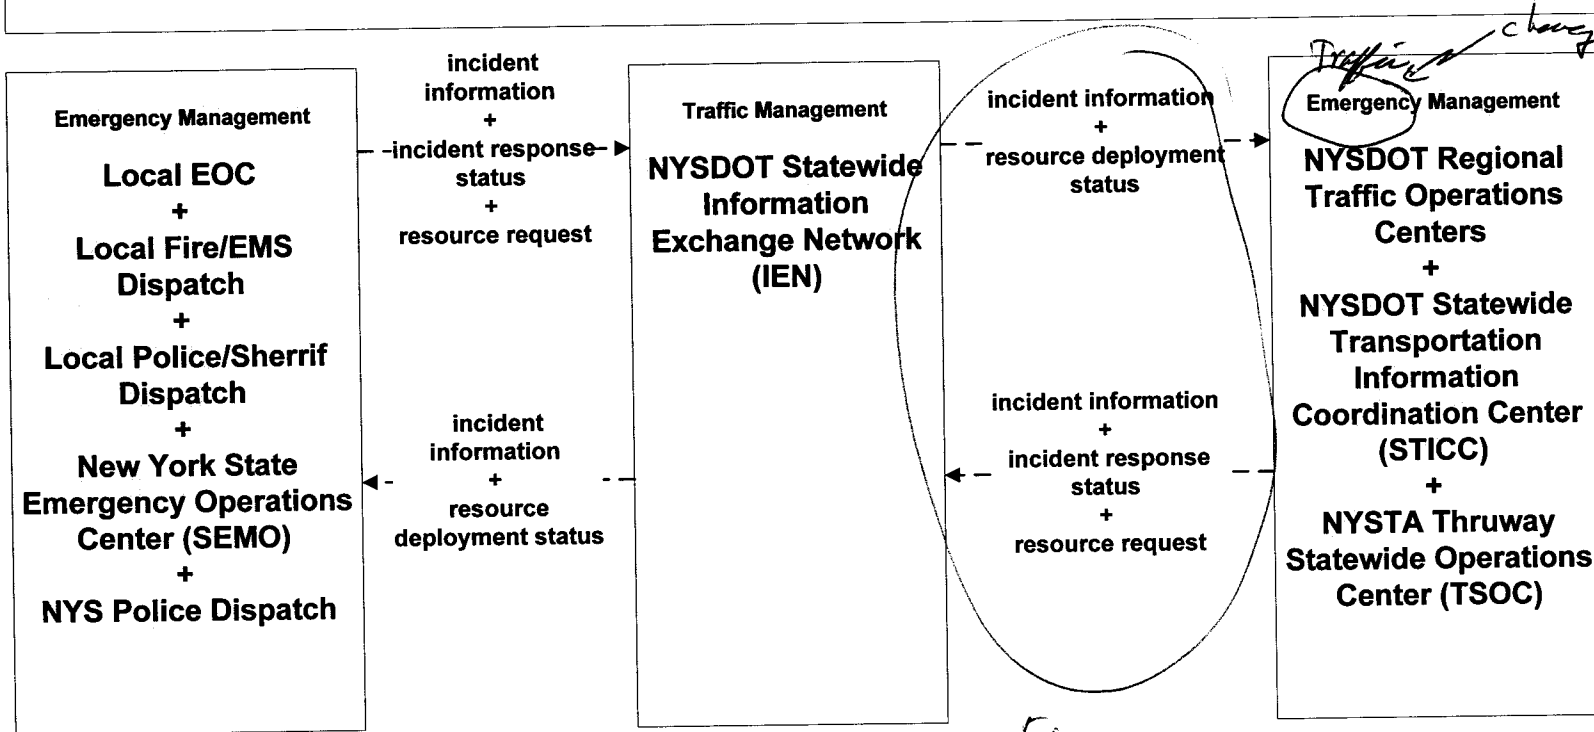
Emergency Management

Local EOC
+
Local Fire/EMS Dispatch
+
Local Police/Sherrif Dispatch
+
New York State Emergency Operations Center (SEMO)
+
NYS Police Dispatch

incident information
+
incident response status
+
resource request

incident information
+
resource deployment status

Traffic Management

NYSDOT Statewide Information Exchange Network (IEN)

incident information
+
resource deployment status

incident information
+
incident response status
+
resource request

Traffic change

Emergency Management

NYSDOT Regional Traffic Operations Centers
+
NYSDOT Statewide Transportation Information Coordination Center (STICC)
+
NYSTA Thruway Statewide Operations Center (TSOC)